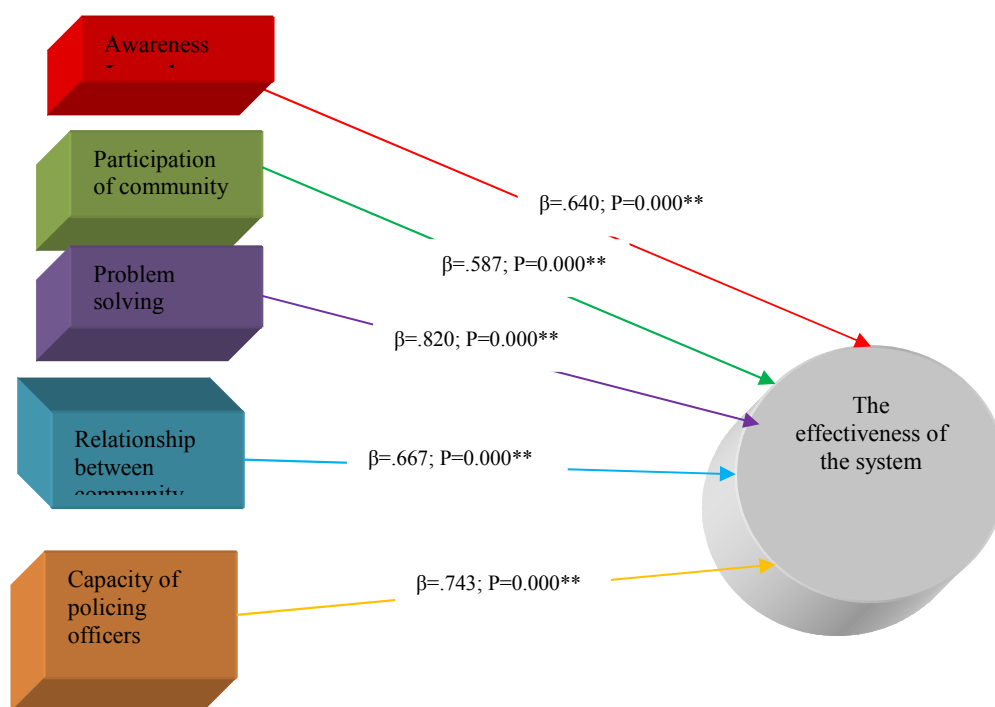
Awareness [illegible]

Participation of community

Problem solving

Relationship between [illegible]

Capacity of policing officers

β=.640; P=0.000**

β=.587; P=0.000**

β=.820; P=0.000**

β=.667; P=0.000**

β=.743; P=0.000**

The effectiveness of the system